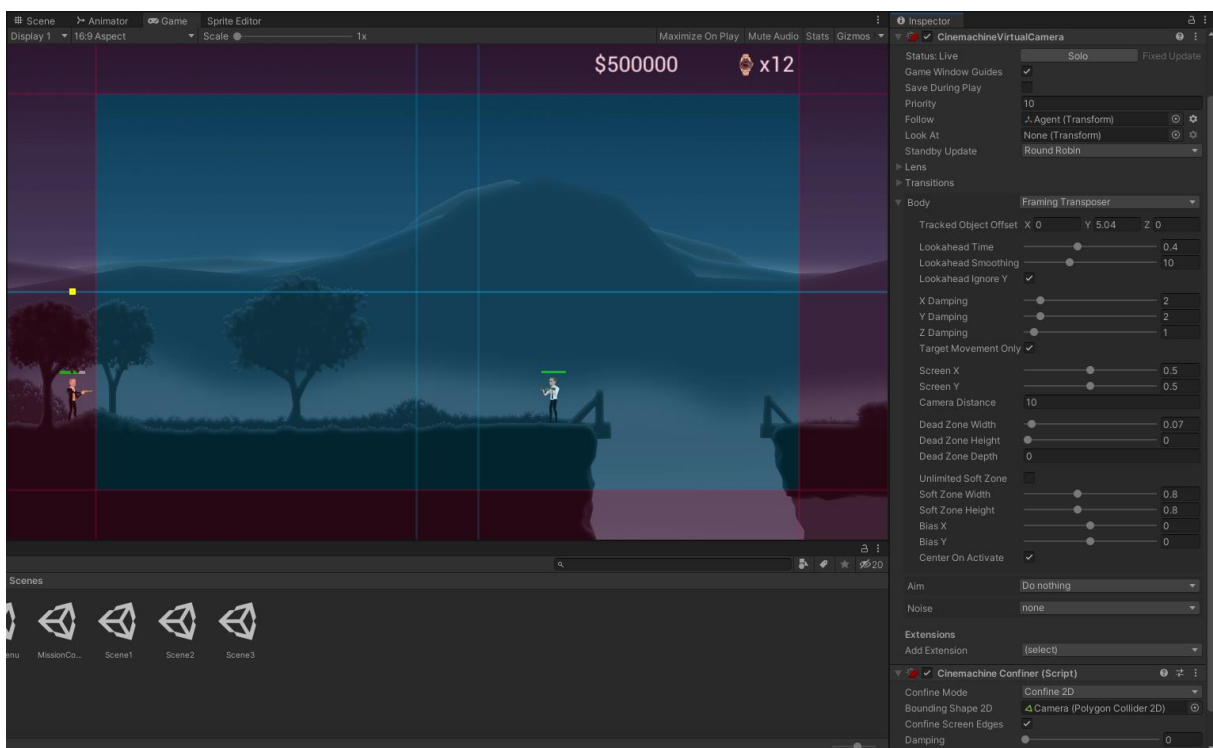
Scene Animator Game Sprite Editor
Display 1 16:9 Aspect Scale 1x
Maximize On Play Mute Audio Stats Gizmos
$500000 x12
Scenes
enu MissionCo... Scene1 Scene2 Scene3
20

Inspector
CinemachineVirtualCamera
Status: Live Solo Fixed Update
Game Window Guides ✓
Save During Play
Priority 10
Follow Agent (Transform)
Look At None (Transform)
Standby Update Round Robin
Lens
Transitions
Body Framing Transposer
Tracked Object Offset X 0 Y 5.04 Z 0
Lookahead Time 0.4
Lookahead Smoothing 10
Lookahead Ignore Y ✓
X Damping 2
Y Damping 2
Z Damping 1
Target Movement Only ✓
Screen X 0.5
Screen Y 0.5
Camera Distance 10
Dead Zone Width 0.07
Dead Zone Height 0
Dead Zone Depth 0
Unlimited Soft Zone
Soft Zone Width 0.8
Soft Zone Height 0.8
Bias X 0
Bias Y 0
Center On Activate ✓
Aim Do nothing
Noise none
Extensions
Add Extension (select)
Cinemachine Confiner (Script)
Confine Mode Confine 2D
Bounding Shape 2D Camera (Polygon Collider 2D)
Confine Screen Edges ✓
Damping 0